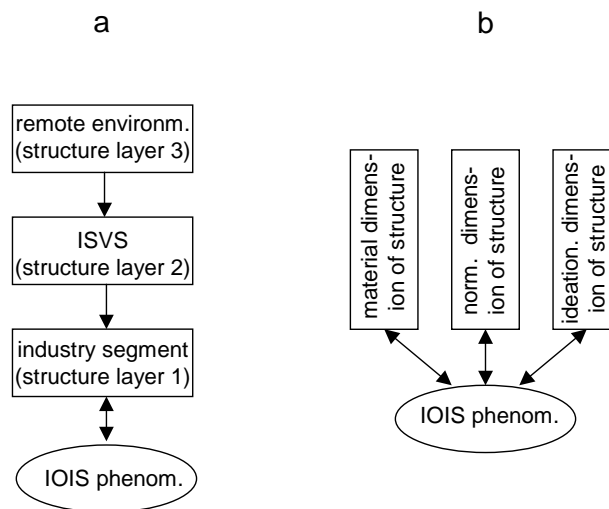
a

remote environm. (structure layer 3)

ISVS (structure layer 2)

industry segment (structure layer 1)

IOIS phenom.

b

material dimension of structure

norm. dimension of structure

ideation. dimension of structure

IOIS phenom.